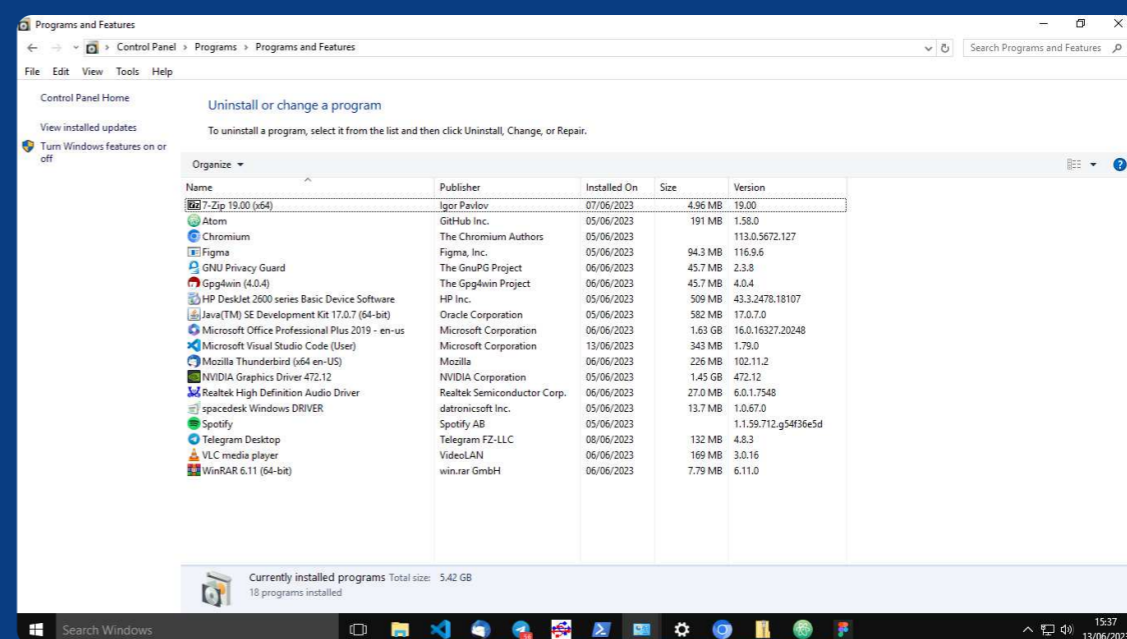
Programs and Features

Control Panel > Programs > Programs and Features

Search Programs and Features

File Edit View Tools Help

Control Panel Home

View installed updates

Turn Windows features on or off

Uninstall or change a program

To uninstall a program, select it from the list and then click Uninstall, Change, or Repair.

Organize ▾

| Name | Publisher | Installed On | Size | Version |
|---|---|---|---|---|
| 7-Zip 19.00 (x64) | Igor Pavlov | 07/06/2023 | 4.96 MB | 19.00 |
| Atom | GitHub Inc. | 05/06/2023 | 191 MB | 1.58.0 |
| Chromium | The Chromium Authors | 05/06/2023 | | 113.0.5672.127 |
| Figma | Figma, Inc. | 05/06/2023 | 94.3 MB | 116.9.6 |
| GNU Privacy Guard | The GnuPG Project | 06/06/2023 | 45.7 MB | 2.3.8 |
| Gpg4win (4.0.4) | The Gpg4win Project | 06/06/2023 | 45.7 MB | 4.0.4 |
| HP DeskJet 2600 series Basic Device Software | HP Inc. | 05/06/2023 | 509 MB | 43.3.2478.18107 |
| Java(TM) SE Development Kit 17.0.7 (64-bit) | Oracle Corporation | 05/06/2023 | 582 MB | 17.0.7.0 |
| Microsoft Office Professional Plus 2019 - en-us | Microsoft Corporation | 06/06/2023 | 1.63 GB | 16.0.16327.20248 |
| Microsoft Visual Studio Code (User) | Microsoft Corporation | 13/06/2023 | 343 MB | 1.79.0 |
| Mozilla Thunderbird (x64 en-US) | Mozilla | 06/06/2023 | 226 MB | 102.11.2 |
| NVIDIA Graphics Driver 472.12 | NVIDIA Corporation | 05/06/2023 | 1.45 GB | 472.12 |
| Realtek High Definition Audio Driver | Realtek Semiconductor Corp. | 06/06/2023 | 27.0 MB | 6.0.1.7548 |
| spacedesk Windows DRIVER | datronicsoft Inc. | 05/06/2023 | 13.7 MB | 1.0.67.0 |
| Spotify | Spotify AB | 05/06/2023 | | 1.1.59.712.g54f36e5d |
| Telegram Desktop | Telegram FZ-LLC | 08/06/2023 | 132 MB | 4.8.3 |
| VLC media player | VideoLAN | 06/06/2023 | 169 MB | 3.0.16 |
| WinRAR 6.11 (64-bit) | win.rar GmbH | 06/06/2023 | 7.79 MB | 6.11.0 |

Currently installed programs Total size: 5.42 GB
18 programs installed

Search Windows

15:37
13/06/2023